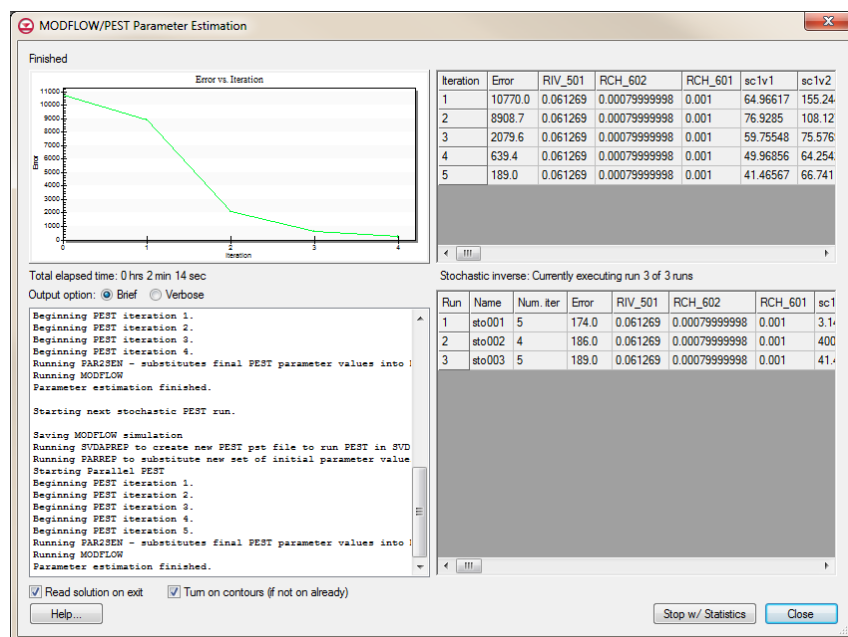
MODFLOW/PEST Parameter Estimation

Finished

Error vs. Iteration

Error

11000
10000
9000
8000
7000
6000
5000
4000
3000
2000
1000
0

0 1 2 3 4
Iteration

| Iteration | Error | RIV_501 | RCH_602 | RCH_601 | sc1v1 | sc1v2 |
|---|---|---|---|---|---|---|
| 1 | 10770.0 | 0.061269 | 0.00079999998 | 0.001 | 64.96617 | 155.24 |
| 2 | 8908.7 | 0.061269 | 0.00079999998 | 0.001 | 76.9285 | 108.12 |
| 3 | 2079.6 | 0.061269 | 0.00079999998 | 0.001 | 59.75548 | 75.576 |
| 4 | 639.4 | 0.061269 | 0.00079999998 | 0.001 | 49.96856 | 64.254 |
| 5 | 189.0 | 0.061269 | 0.00079999998 | 0.001 | 41.46567 | 66.741 |

Total elapsed time: 0 hrs 2 min 14 sec

Stochastic inverse: Currently executing run 3 of 3 runs

Output option: Brief Verbose

Beginning PEST iteration 1.
Beginning PEST iteration 2.
Beginning PEST iteration 3.
Beginning PEST iteration 4.
Running PAR2SEN - substitutes final PEST parameter values into I
Running MODFLOW
Parameter estimation finished.

Starting next stochastic PEST run.

Saving MODFLOW simulation
Running SVDAPREP to create new PEST pst file to run PEST in SVD
Running PARREP to substitute new set of initial parameter value
Starting Parallel PEST
Beginning PEST iteration 1.
Beginning PEST iteration 2.
Beginning PEST iteration 3.
Beginning PEST iteration 4.
Beginning PEST iteration 5.
Running PAR2SEN - substitutes final PEST parameter values into I
Running MODFLOW
Parameter estimation finished.

| Run | Name | Num. iter | Error | RIV_501 | RCH_602 | RCH_601 | sc1 |
|---|---|---|---|---|---|---|---|
| 1 | sto001 | 5 | 174.0 | 0.061269 | 0.00079999998 | 0.001 | 3.1 |
| 2 | sto002 | 4 | 186.0 | 0.061269 | 0.00079999998 | 0.001 | 400 |
| 3 | sto003 | 5 | 189.0 | 0.061269 | 0.00079999998 | 0.001 | 41.4 |

Read solution on exit
Turn on contours (if not on already)

Help...
Stop w/ Statistics
Close